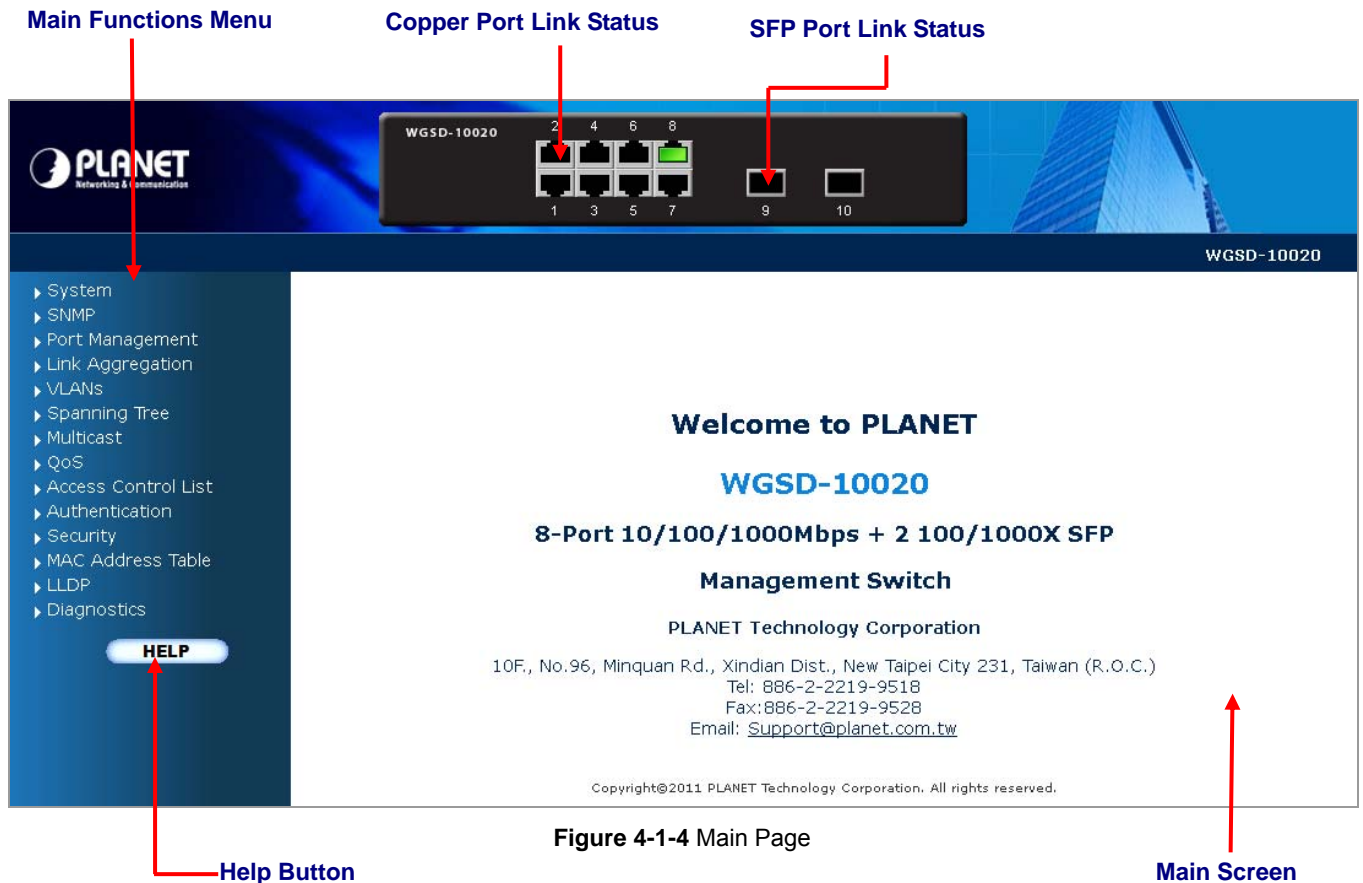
Main Functions Menu

Copper Port Link Status

SFP Port Link Status

PLANET
Networking & Communication

WGSD-10020

2 4 6 8

1 3 5 7

9

10

WGSD-10020

System
SNMP
Port Management
Link Aggregation
VLANs
Spanning Tree
Multicast
QoS
Access Control List
Authentication
Security
MAC Address Table
LLDP
Diagnostics

HELP

Welcome to PLANET

WGSD-10020

8-Port 10/100/1000Mbps + 2 100/1000X SFP

Management Switch

PLANET Technology Corporation

10F., No.96, Minquan Rd., Xindian Dist., New Taipei City 231, Taiwan (R.O.C.)
Tel: 886-2-2219-9518
Fax:886-2-2219-9528
Email: Support@planet.com.tw

Copyright@2011 PLANET Technology Corporation. All rights reserved.

Figure 4-1-4 Main Page

Help Button

Main Screen